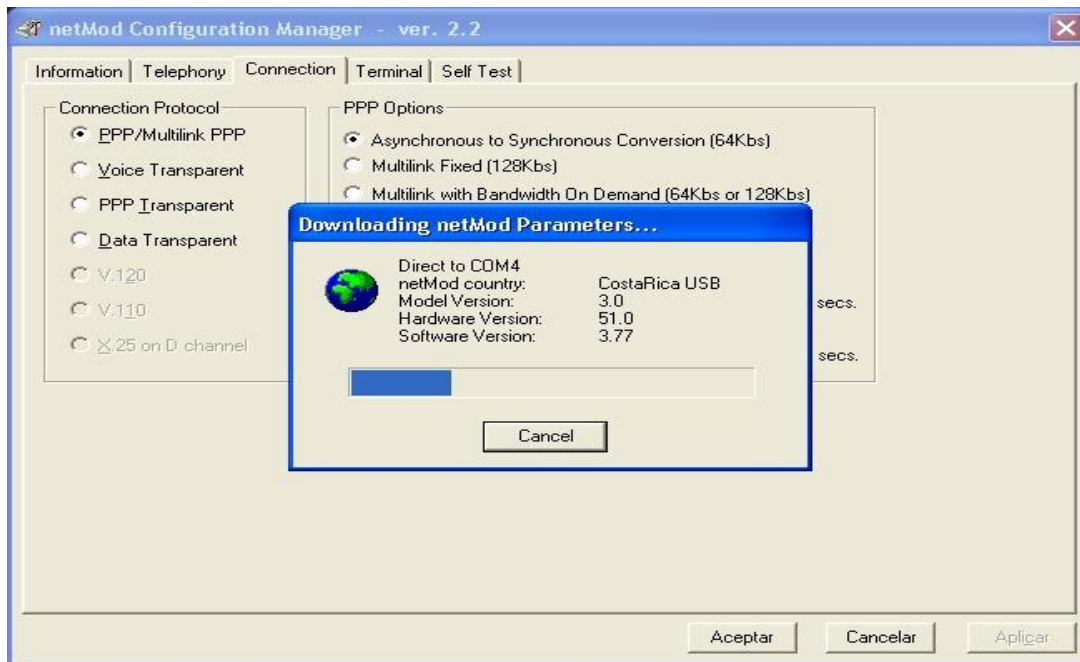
netMod Configuration Manager - ver. 2.2

Information | Telephony | Connection | Terminal | Self Test

Connection Protocol
PPP/Multilink PPP
Voice Transparent
PPP Transparent
Data Transparent
V.120
V.110
X.25 on D channel

PPP Options
Asynchronous to Synchronous Conversion (64Kbs)
Multilink Fixed (128Kbs)
Multilink with Bandwidth On Demand (64Kbs or 128Kbs)

secs.
secs.

Downloading netMod Parameters...

Direct to COM4

| | |
|---|---|
| netMod country: | CostaRica USB |
| Model Version: | 3.0 |
| Hardware Version: | 51.0 |
| Software Version: | 3.77 |

Cancel

Aceptar
Cancelar
Aplicar